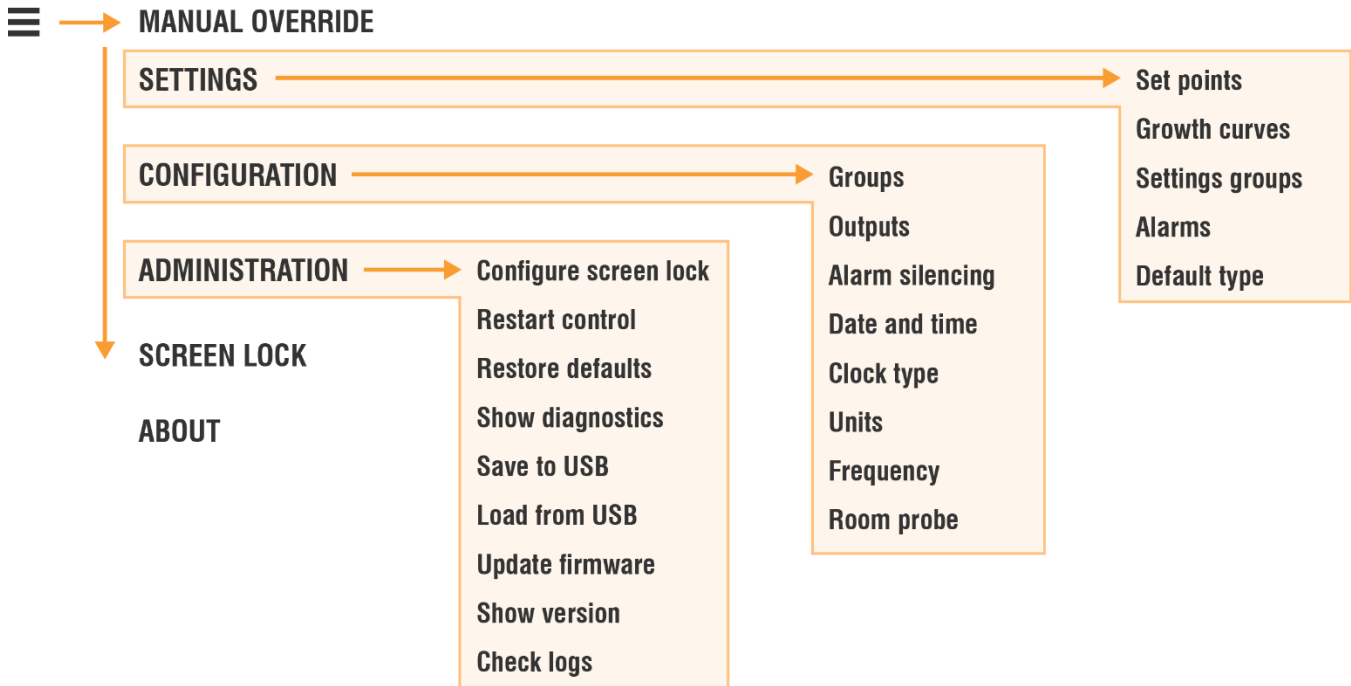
MANUAL OVERRIDE

SETTINGS

Set points
Growth curves
Settings groups
Alarms
Default type

CONFIGURATION

Groups
Outputs
Alarm silencing
Date and time
Clock type
Units
Frequency
Room probe

ADMINISTRATION

Configure screen lock
Restart control
Restore defaults
Show diagnostics
Save to USB
Load from USB
Update firmware
Show version
Check logs

SCREEN LOCK

ABOUT